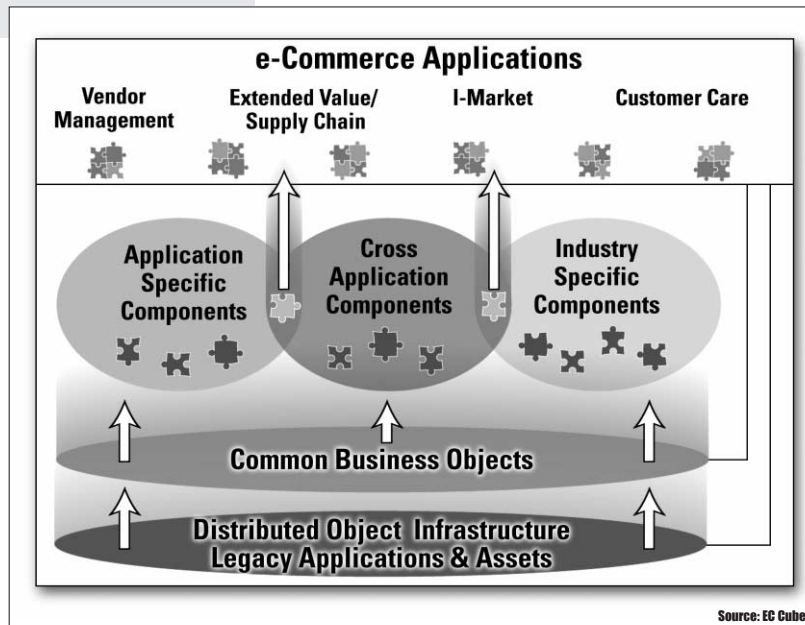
e-Commerce Applications

Vendor Management

Extended Value/ Supply Chain

I-Market

Customer Care

Application Specific Components

Cross Application Components

Industry Specific Components

Common Business Objects

Distributed Object Infrastructure Legacy Applications & Assets

Source: EC Cube